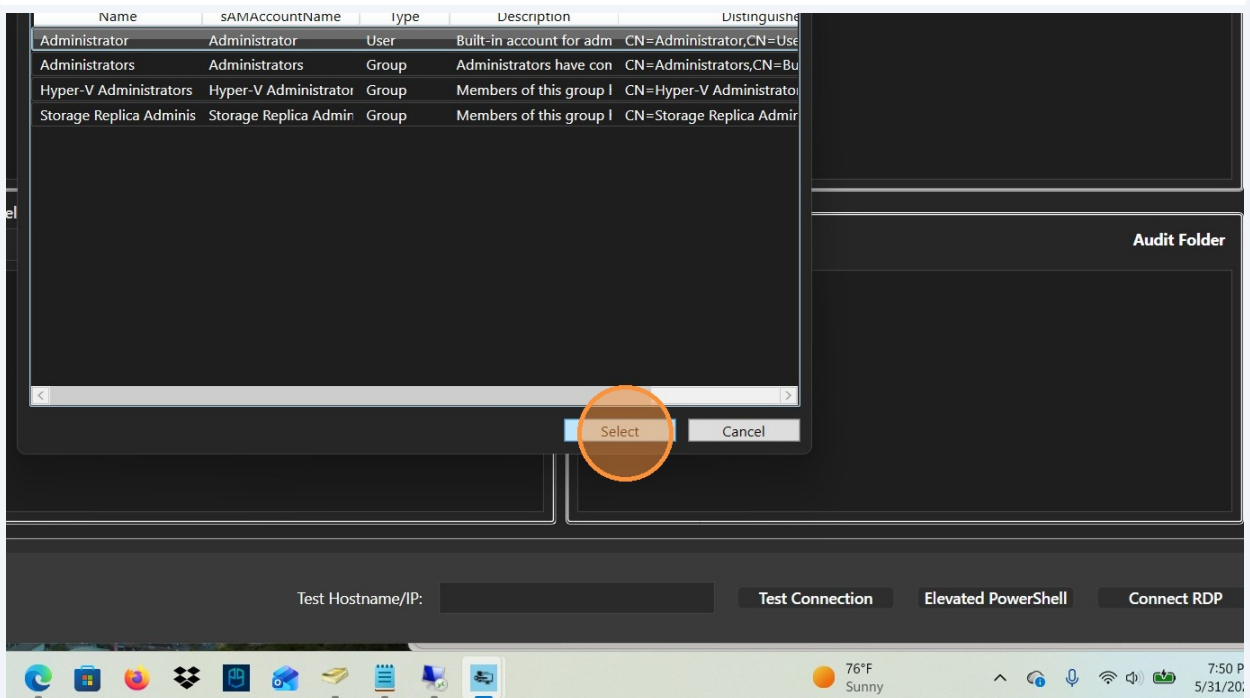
| Name | sAMAccountName | Type | Description | Distinguishe |
|---|---|---|---|---|
| Administrator | Administrator | User | Built-in account for adm | CN=Administrator,CN=Use |
| Administrators | Administrators | Group | Administrators have con | CN=Administrators,CN=Bu |
| Hyper-V Administrators | Hyper-V Administrator | Group | Members of this group l | CN=Hyper-V Administrato |
| Storage Replica Adminis | Storage Replica Admin | Group | Members of this group l | CN=Storage Replica Admir |

el

Audit Folder

Select

Cancel

Test Hostname/IP:

Test Connection

Elevated PowerShell

Connect RDP

76°F
Sunny

7:50 P
5/31/20